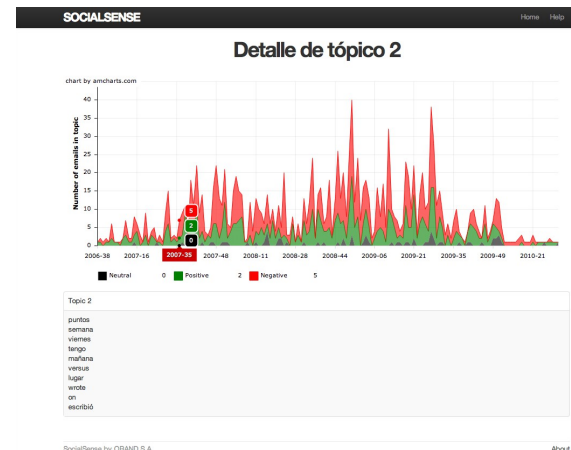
SOCIALSENSE

Home Help

Detalle de tópico 2

chart by amcharts.com

Number of emails in topic

40
35
30
25
20
15
10
5
0

5
2
0

2006-38 2007-16 2007-35 2007-48 2008-11 2008-28 2008-44 2009-06 2009-21 2009-35 2009-49 2010-21

Neutral 0 Positive 2 Negative 5

Topic 2

puntos
semana
viernes
tengo
mañana
versus
lugar
wrote
on
escribió

SocialSense by ORAND S.A.

About